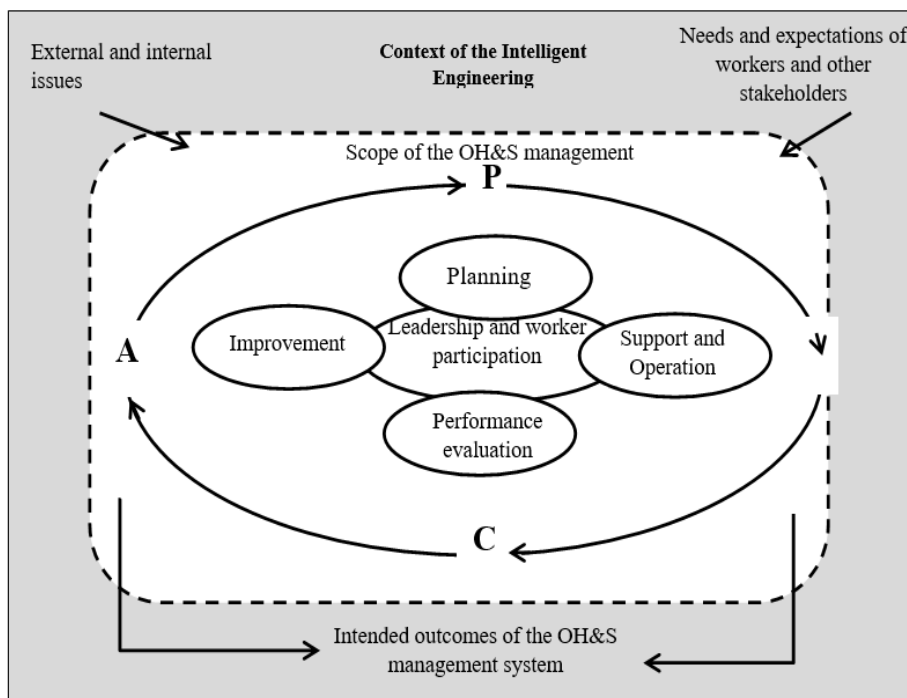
External and internal issues

Context of the Intelligent Engineering

Needs and expectations of workers and other stakeholders

Scope of the OH&S management

P

Planning

Improvement

Leadership and worker participation

Support and Operation

A

Performance evaluation

C

Intended outcomes of the OH&S management system